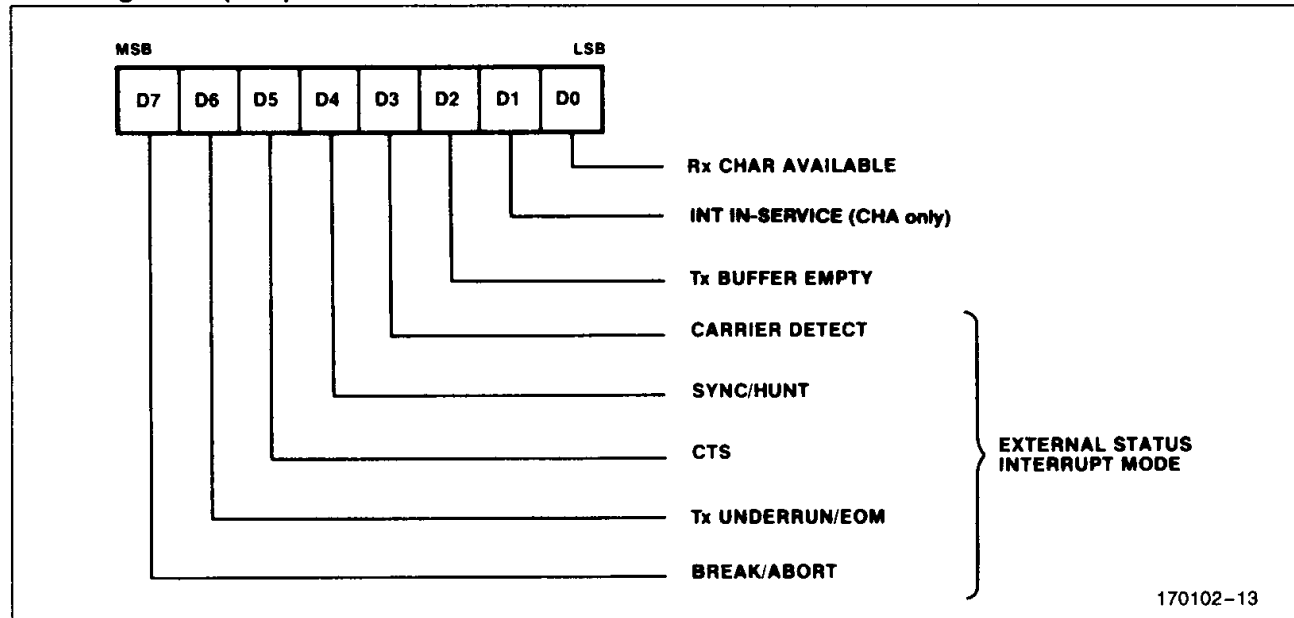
MSB

LSB

| D7 | D6 | D5 | D4 | D3 | D2 | D1 | D0 |
|---|---|---|---|---|---|---|---|

Rx CHAR AVAILABLE

INT IN-SERVICE (CHA only)

Tx BUFFER EMPTY

CARRIER DETECT

SYNC/HUNT

CTS

Tx UNDERRUN/EOM

BREAK/ABORT

EXTERNAL STATUS INTERRUPT MODE

170102–13